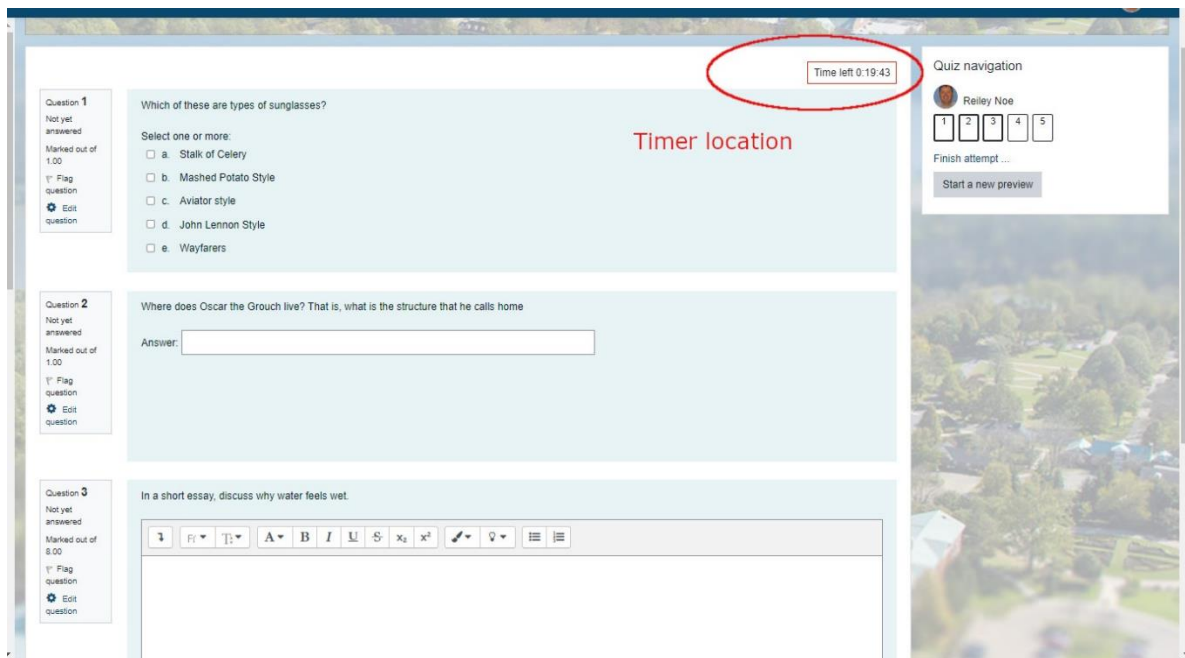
Time left 0:19:43

Timer location

Quiz navigation

Reiley Noe

1 2 3 4 5

Finish attempt ...

Start a new preview

Question 1
Not yet answered
Marked out of 1.00
Flag question
Edit question

Which of these are types of sunglasses?

Select one or more:
a. Stalk of Celery
b. Mashed Potato Style
c. Aviator style
d. John Lennon Style
e. Wayfarers

Question 2
Not yet answered
Marked out of 1.00
Flag question
Edit question

Where does Oscar the Grouch live? That is, what is the structure that he calls home

Answer:

Question 3
Not yet answered
Marked out of 8.00
Flag question
Edit question

In a short essay, discuss why water feels wet.

Ff Tt A B I U S $x_2$ $x^2$